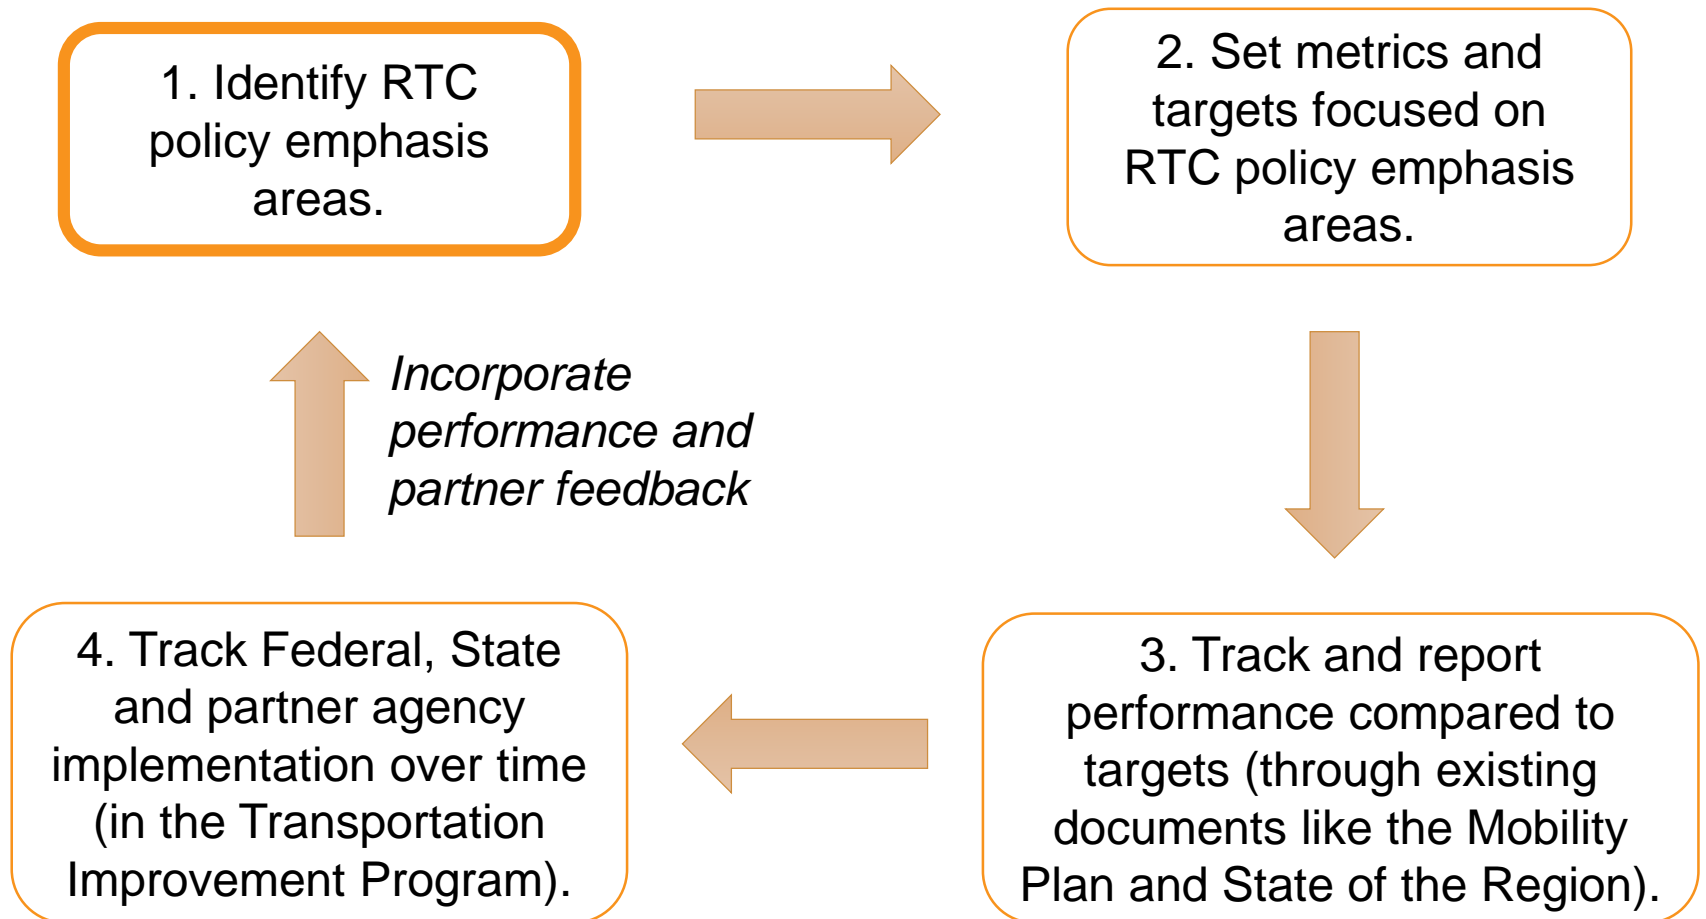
1. Identify RTC policy emphasis areas.

2. Set metrics and targets focused on RTC policy emphasis areas.

Incorporate performance and partner feedback

3. Track and report performance compared to targets (through existing documents like the Mobility Plan and State of the Region).

4. Track Federal, State and partner agency implementation over time (in the Transportation Improvement Program).